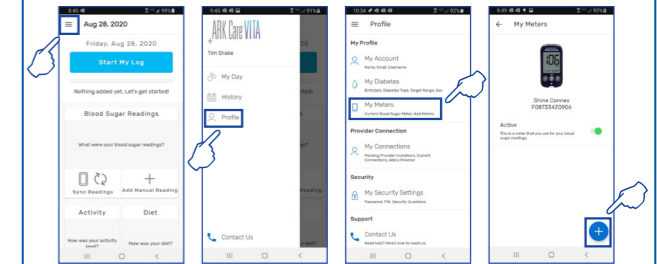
8:45

Aug 28, 2020

Friday, Aug 28, 2020

Start My Log

Nothing added yet. Let's get started!

Blood Sugar Readings

What were your blood sugar readings?

Sync Readings

Add Manual Reading

Activity

Diet

How was your activity level?

How was your diet?

5:45

ARK Care VITA

Tim Drake

My Day

History

Profile

Contact Us

10:34

92%

Profile

My Profile

My Account

Name, Email, Username

My Diabetes

Birthdate, Diabetes Type, Target Range, Goal

My Meters

Current Blood Sugar Meter, Add Meters

Provider Connection

My Connections

Pending Provider Invitations, Current Connections, Add a Provider

Security

My Security Settings

Password, PIN, Security Questions

Support

Contact Us

Need help? Here's how to reach us.

9:49

93%

My Meters

106

Shine Connex

F08733420906

Active

This is a meter that you use for your blood sugar readings.

+